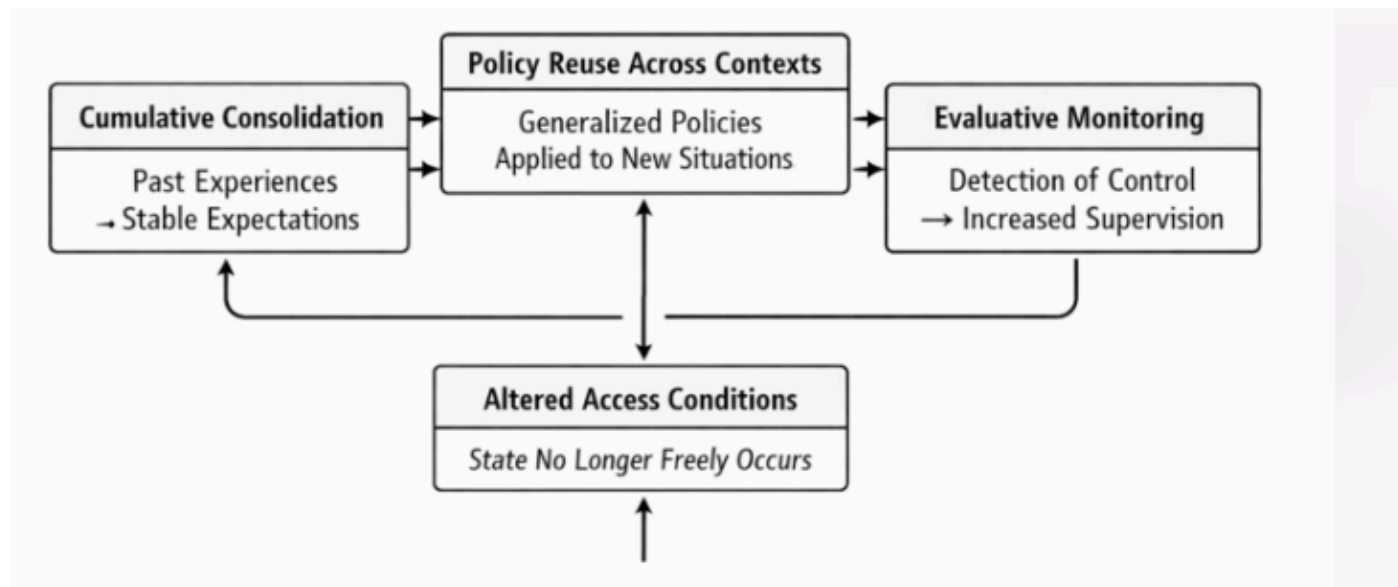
Cumulative Consolidation

Past Experiences
→ Stable Expectations

Policy Reuse Across Contexts

Generalized Policies
Applied to New Situations

Evaluative Monitoring

Detection of Control
→ Increased Supervision

Altered Access Conditions

State No Longer Freely Occurs